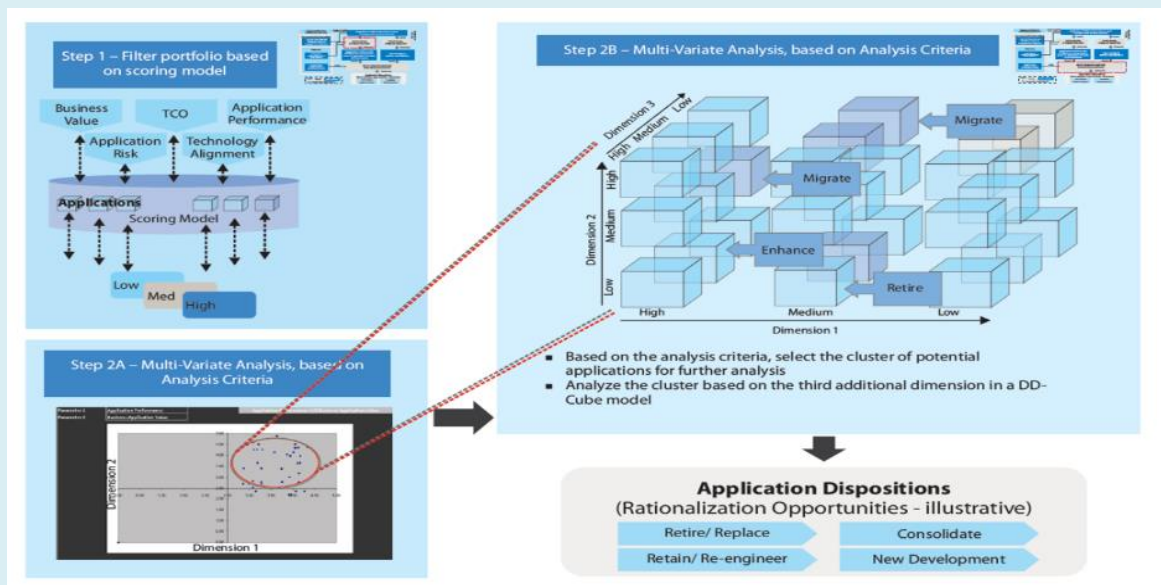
Step 1 – Filter portfolio based on scoring model

Business Value

TCO

Application Performance

Application Risk

Technology Alignment

Applications

Scoring Model

Low

Med

High

Step 2A – Multi-Variate Analysis, based on Analysis Criteria

Parameter 1 Application Performance
Parameter 2 Business Application Value

Dimension 2

Dimension 1

Step 2B – Multi-Variate Analysis, based on Analysis Criteria

Dimension 3

High Medium Low

Migrate

Migrate

Enhance

Retire

High

Medium

Low

Dimension 2

High

Medium

Low

Dimension 1

- Based on the analysis criteria, select the cluster of potential applications for further analysis
- Analyze the cluster based on the third additional dimension in a DD-Cube model

Application Dispositions
(Rationalization Opportunities - illustrative)

Retire/ Replace

Consolidate

Retain/ Re-engineer

New Development